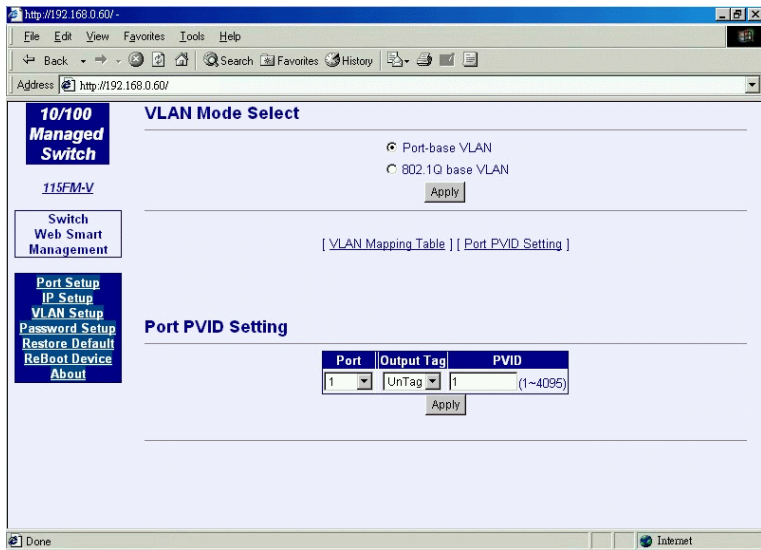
http://192.168.0.60/ -

File Edit View Favorites Tools Help

Back Search Favorites History

Address http://192.168.0.60/

10/100 Managed Switch

115FM-V

Switch Web Smart Management

Port Setup
IP Setup
VLAN Setup
Password Setup
Restore Default
ReBoot Device
About

VLAN Mode Select

Port-base VLAN
802.1Q base VLAN
Apply

[ VLAN Mapping Table ] [ Port PVID Setting ]

Port PVID Setting

| Port | Output Tag | PVID |
|---|---|---|
| 1 | UnTag | 1 (1~4095) |

Apply

Done

Internet